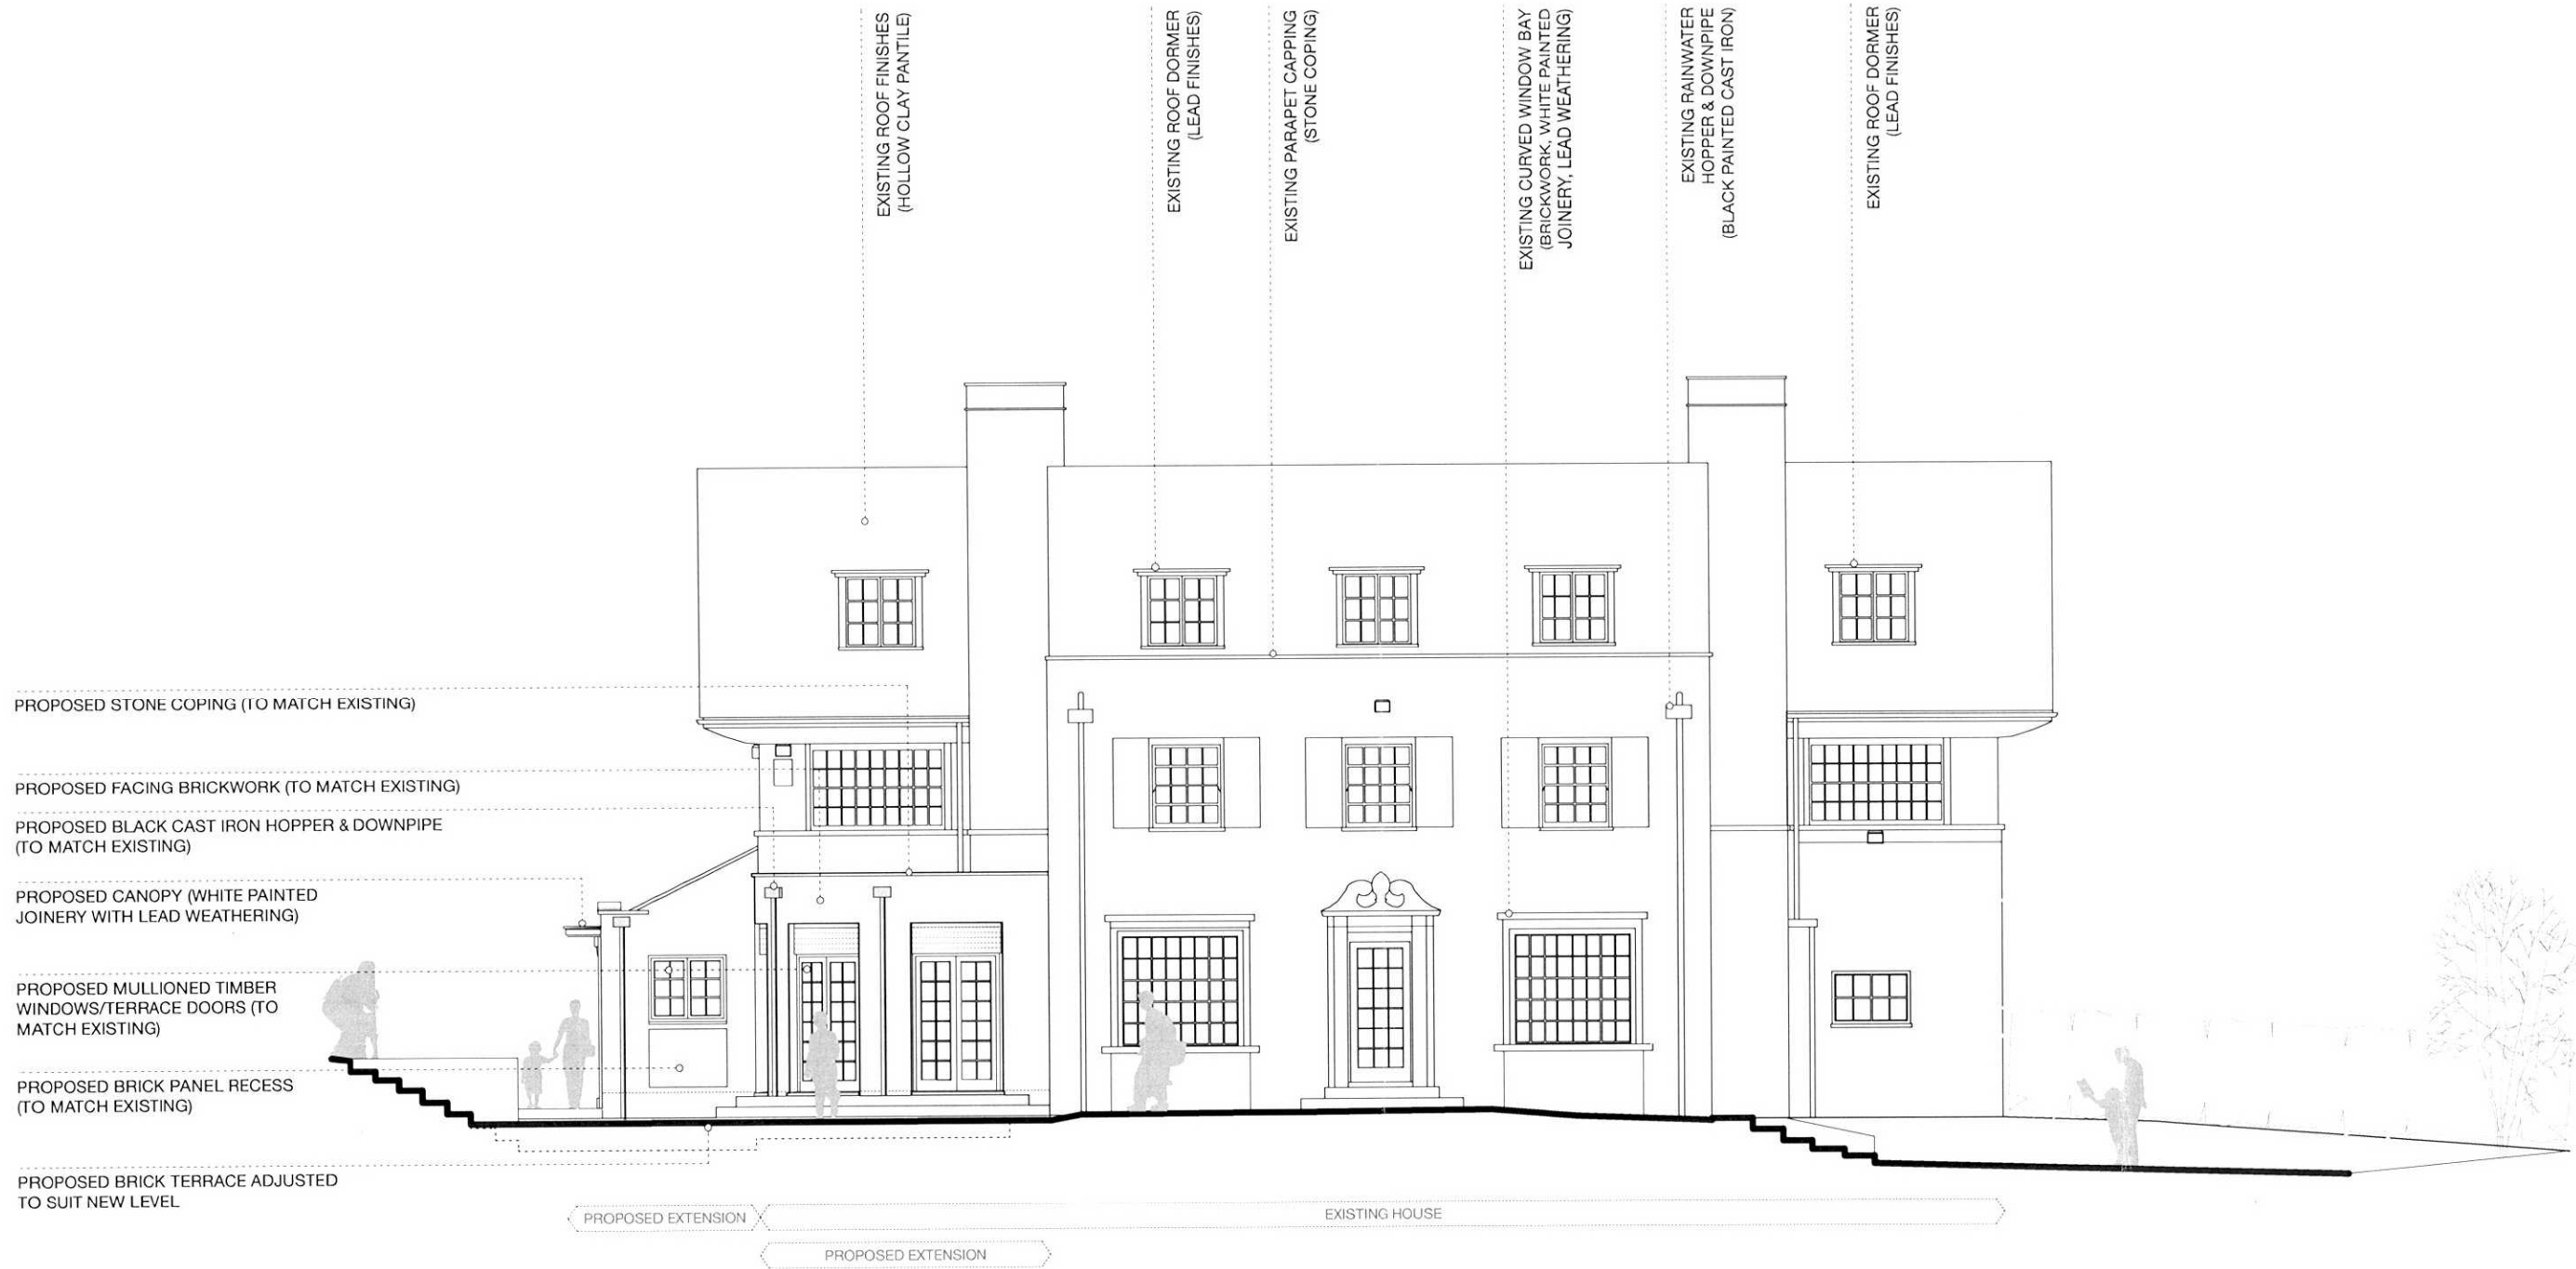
EXISTING ROOF FINISHES (HOLLOW CLAY PANTILE)

EXISTING ROOF DORMER (LEAD FINISHES)

EXISTING PARAPET CAPPING (STONE COPING)

EXISTING CURVED WINDOW BAY (BRICKWORK, WHITE PAINTED JOINERY, LEAD WEATHERING)

EXISTING RAINWATER HOPPER & DOWNPIPE (BLACK PAINTED CAST IRON)

EXISTING ROOF DORMER (LEAD FINISHES)

PROPOSED STONE COPING (TO MATCH EXISTING)

PROPOSED FACING BRICKWORK (TO MATCH EXISTING)

PROPOSED BLACK CAST IRON HOPPER & DOWNPIPE (TO MATCH EXISTING)

PROPOSED CANOPY (WHITE PAINTED JOINERY WITH LEAD WEATHERING)

PROPOSED MULLIONED TIMBER WINDOWS/TERRACE DOORS (TO MATCH EXISTING)

PROPOSED BRICK PANEL RECESS (TO MATCH EXISTING)

PROPOSED BRICK TERRACE ADJUSTED TO SUIT NEW LEVEL

PROPOSED EXTENSION

EXISTING HOUSE

PROPOSED EXTENSION